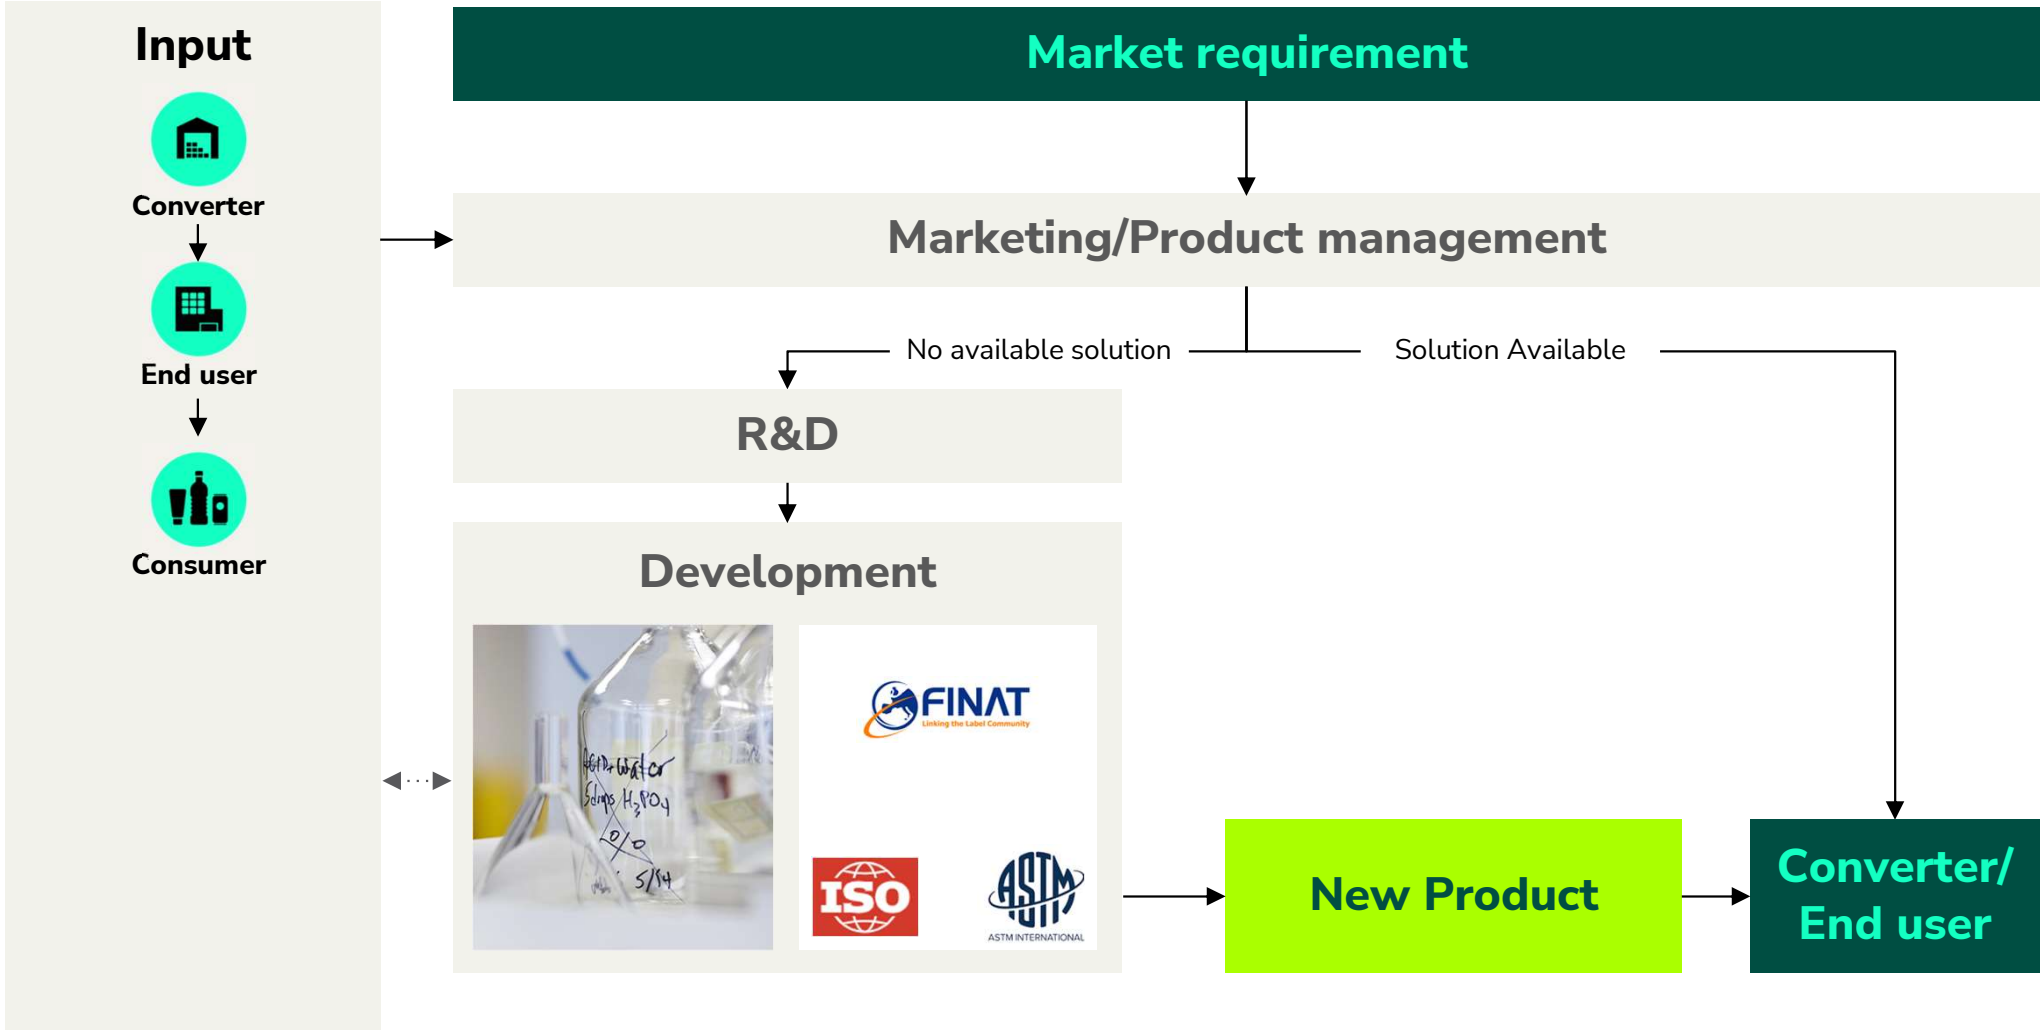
Input

Converter

End user

Consumer

Market requirement

Marketing/Product management

No available solution

Solution Available

R&D

Development

Acid+Water
5drops $H_3PO_4$
10%
5/14

FINAT
Linking the Label Community

ISO

ASTM
ASTM INTERNATIONAL

New Product

Converter/ End user